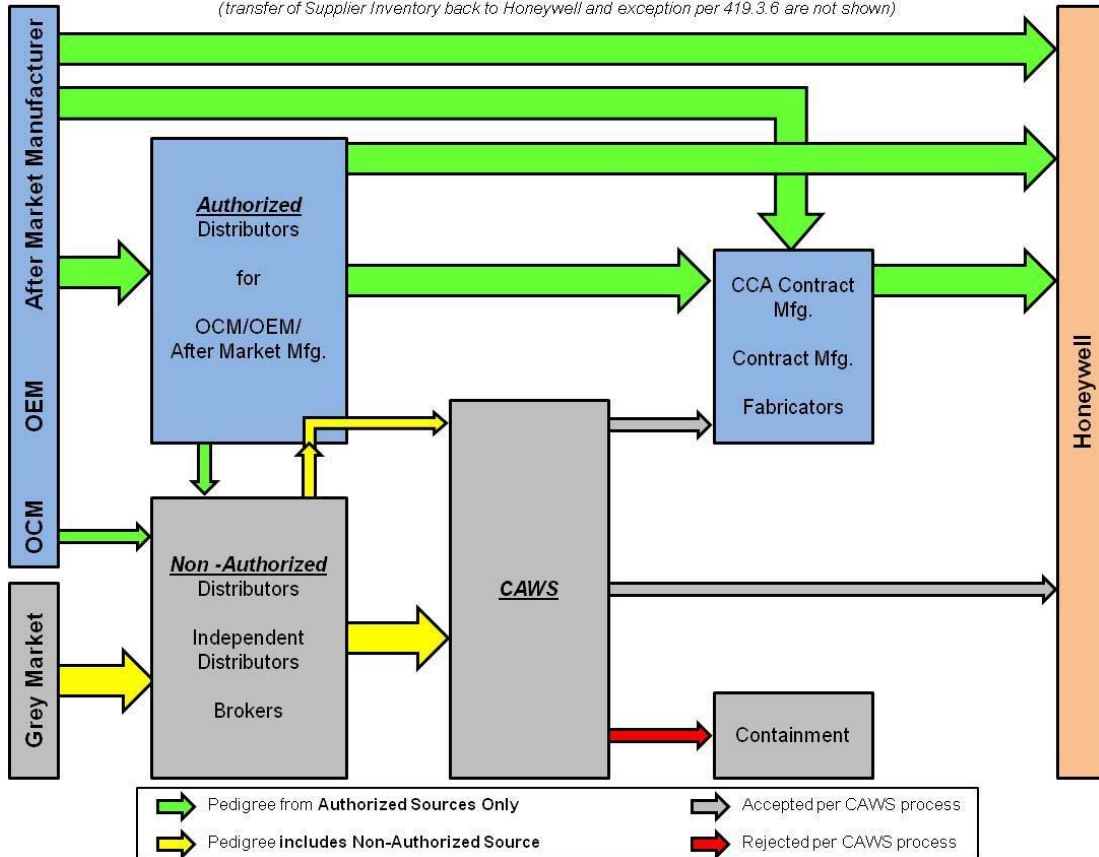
(transfer of Supplier Inventory back to Honeywell and exception per 419.3.6 are not shown)

After Market Manufacturer

OEM

OCM

Grey Market

*Authorized* Distributors

for

OCM/OEM/ After Market Mfg.

CCA Contract Mfg.

Contract Mfg.

Fabricators

*Non -Authorized* Distributors

Independent Distributors

Brokers

*CAWS*

Containment

Honeywell

Pedigree from **Authorized Sources Only**

Pedigree **includes Non-Authorized Source**

Accepted per CAWS process

Rejected per CAWS process